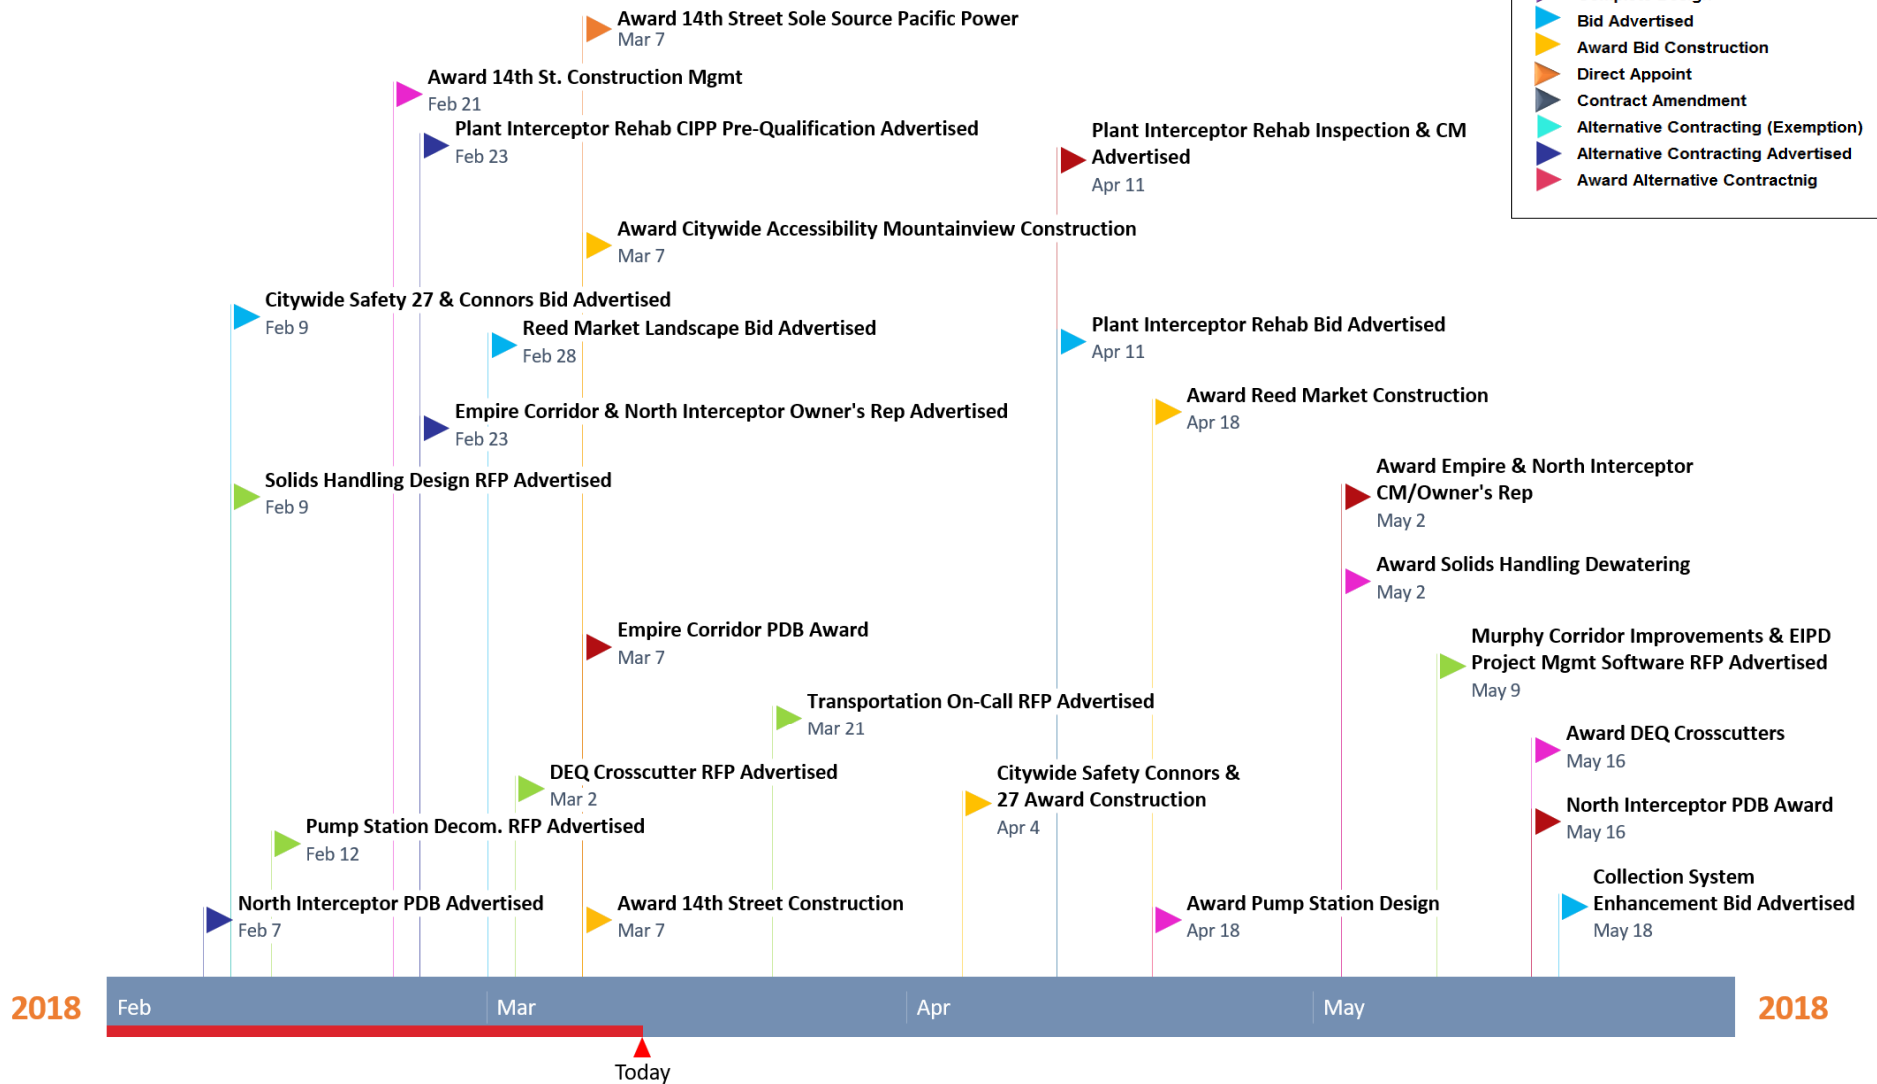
Award 14th Street Sole Source Pacific Power
Mar 7

Award 14th St. Construction Mgmt
Feb 21

Plant Interceptor Rehab CIPP Pre-Qualification Advertised
Feb 23

Plant Interceptor Rehab Inspection & CM Advertised
Apr 11

Bid Advertised
Award Bid Construction
Direct Appoint
Contract Amendment
Alternative Contracting (Exemption)
Alternative Contracting Advertised
Award Alternative Contractnig

Award Citywide Accessibility Mountainview Construction
Mar 7

Citywide Safety 27 & Connors Bid Advertised
Feb 9

Reed Market Landscape Bid Advertised
Feb 28

Plant Interceptor Rehab Bid Advertised
Apr 11

Award Reed Market Construction
Apr 18

Empire Corridor & North Interceptor Owner's Rep Advertised
Feb 23

Solids Handling Design RFP Advertised
Feb 9

Award Empire & North Interceptor CM/Owner's Rep
May 2

Award Solids Handling Dewatering
May 2

Empire Corridor PDB Award
Mar 7

Murphy Corridor Improvements & EIPD Project Mgmt Software RFP Advertised
May 9

Transportation On-Call RFP Advertised
Mar 21

Award DEQ Crosscutters
May 16

DEQ Crosscutter RFP Advertised
Mar 2

Citywide Safety Connors & 27 Award Construction
Apr 4

North Interceptor PDB Award
May 16

Pump Station Decom. RFP Advertised
Feb 12

Collection System Enhancement Bid Advertised
May 18

North Interceptor PDB Advertised
Feb 7

Award 14th Street Construction
Mar 7

Award Pump Station Design
Apr 18

2018
Feb
Mar
Apr
May
2018
Today